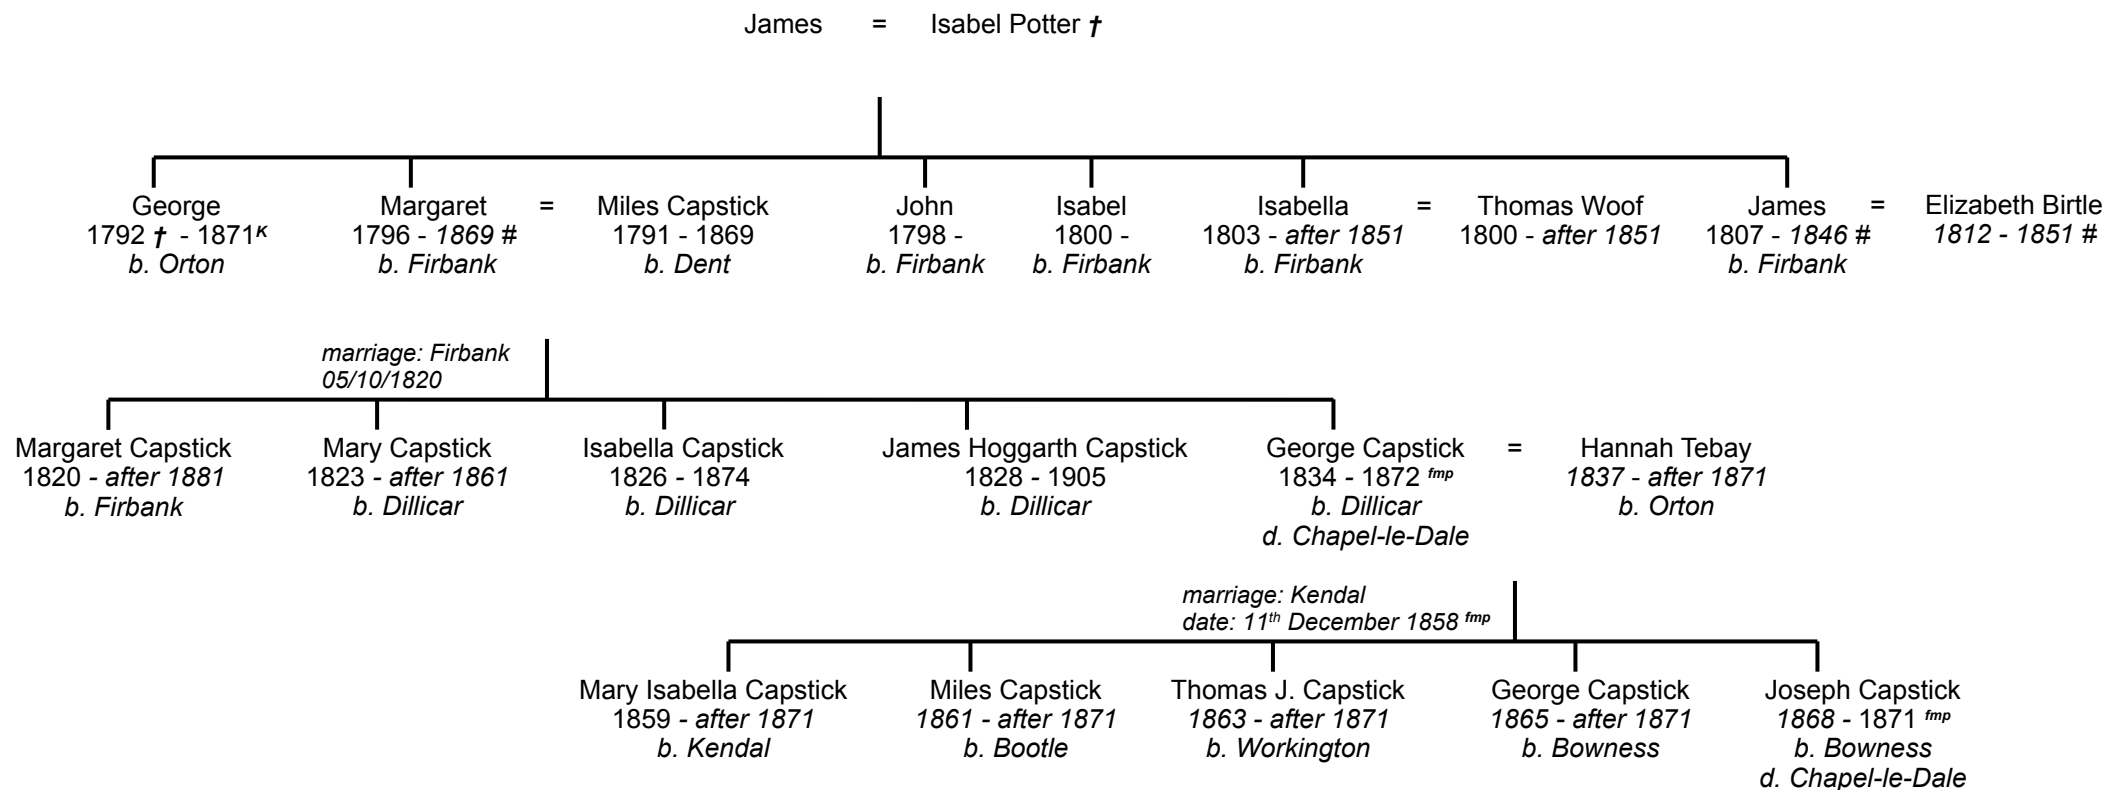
James = Isabel Potter †

George
1792 † - 1871$^{K}$
b. Orton

Margaret = Miles Capstick
1796 - 1869 # 1791 - 1869
b. Firbank b. Dent

John
1798 -
b. Firbank

Isabel
1800 -
b. Firbank

Isabella = Thomas Woof
1803 - after 1851 1800 - after 1851
b. Firbank

James = Elizabeth Birtle
1807 - 1846 # 1812 - 1851 #
b. Firbank

marriage: Firbank
05/10/1820

Margaret Capstick
1820 - after 1881
b. Firbank

Mary Capstick
1823 - after 1861
b. Dillicar

Isabella Capstick
1826 - 1874
b. Dillicar

James Hoggarth Capstick
1828 - 1905
b. Dillicar

George Capstick = Hannah Tebay
1834 - 1872 $^{fmp}$ 1837 - after 1871
b. Dillicar b. Orton
d. Chapel-le-Dale

marriage: Kendal
date: 11$^{th}$ December 1858 $^{fmp}$

Mary Isabella Capstick
1859 - after 1871
b. Kendal

Miles Capstick
1861 - after 1871
b. Bootle

Thomas J. Capstick
1863 - after 1871
b. Workington

George Capstick
1865 - after 1871
b. Bowness

Joseph Capstick
1868 - 1871 $^{fmp}$
b. Bowness
d. Chapel-le-Dale